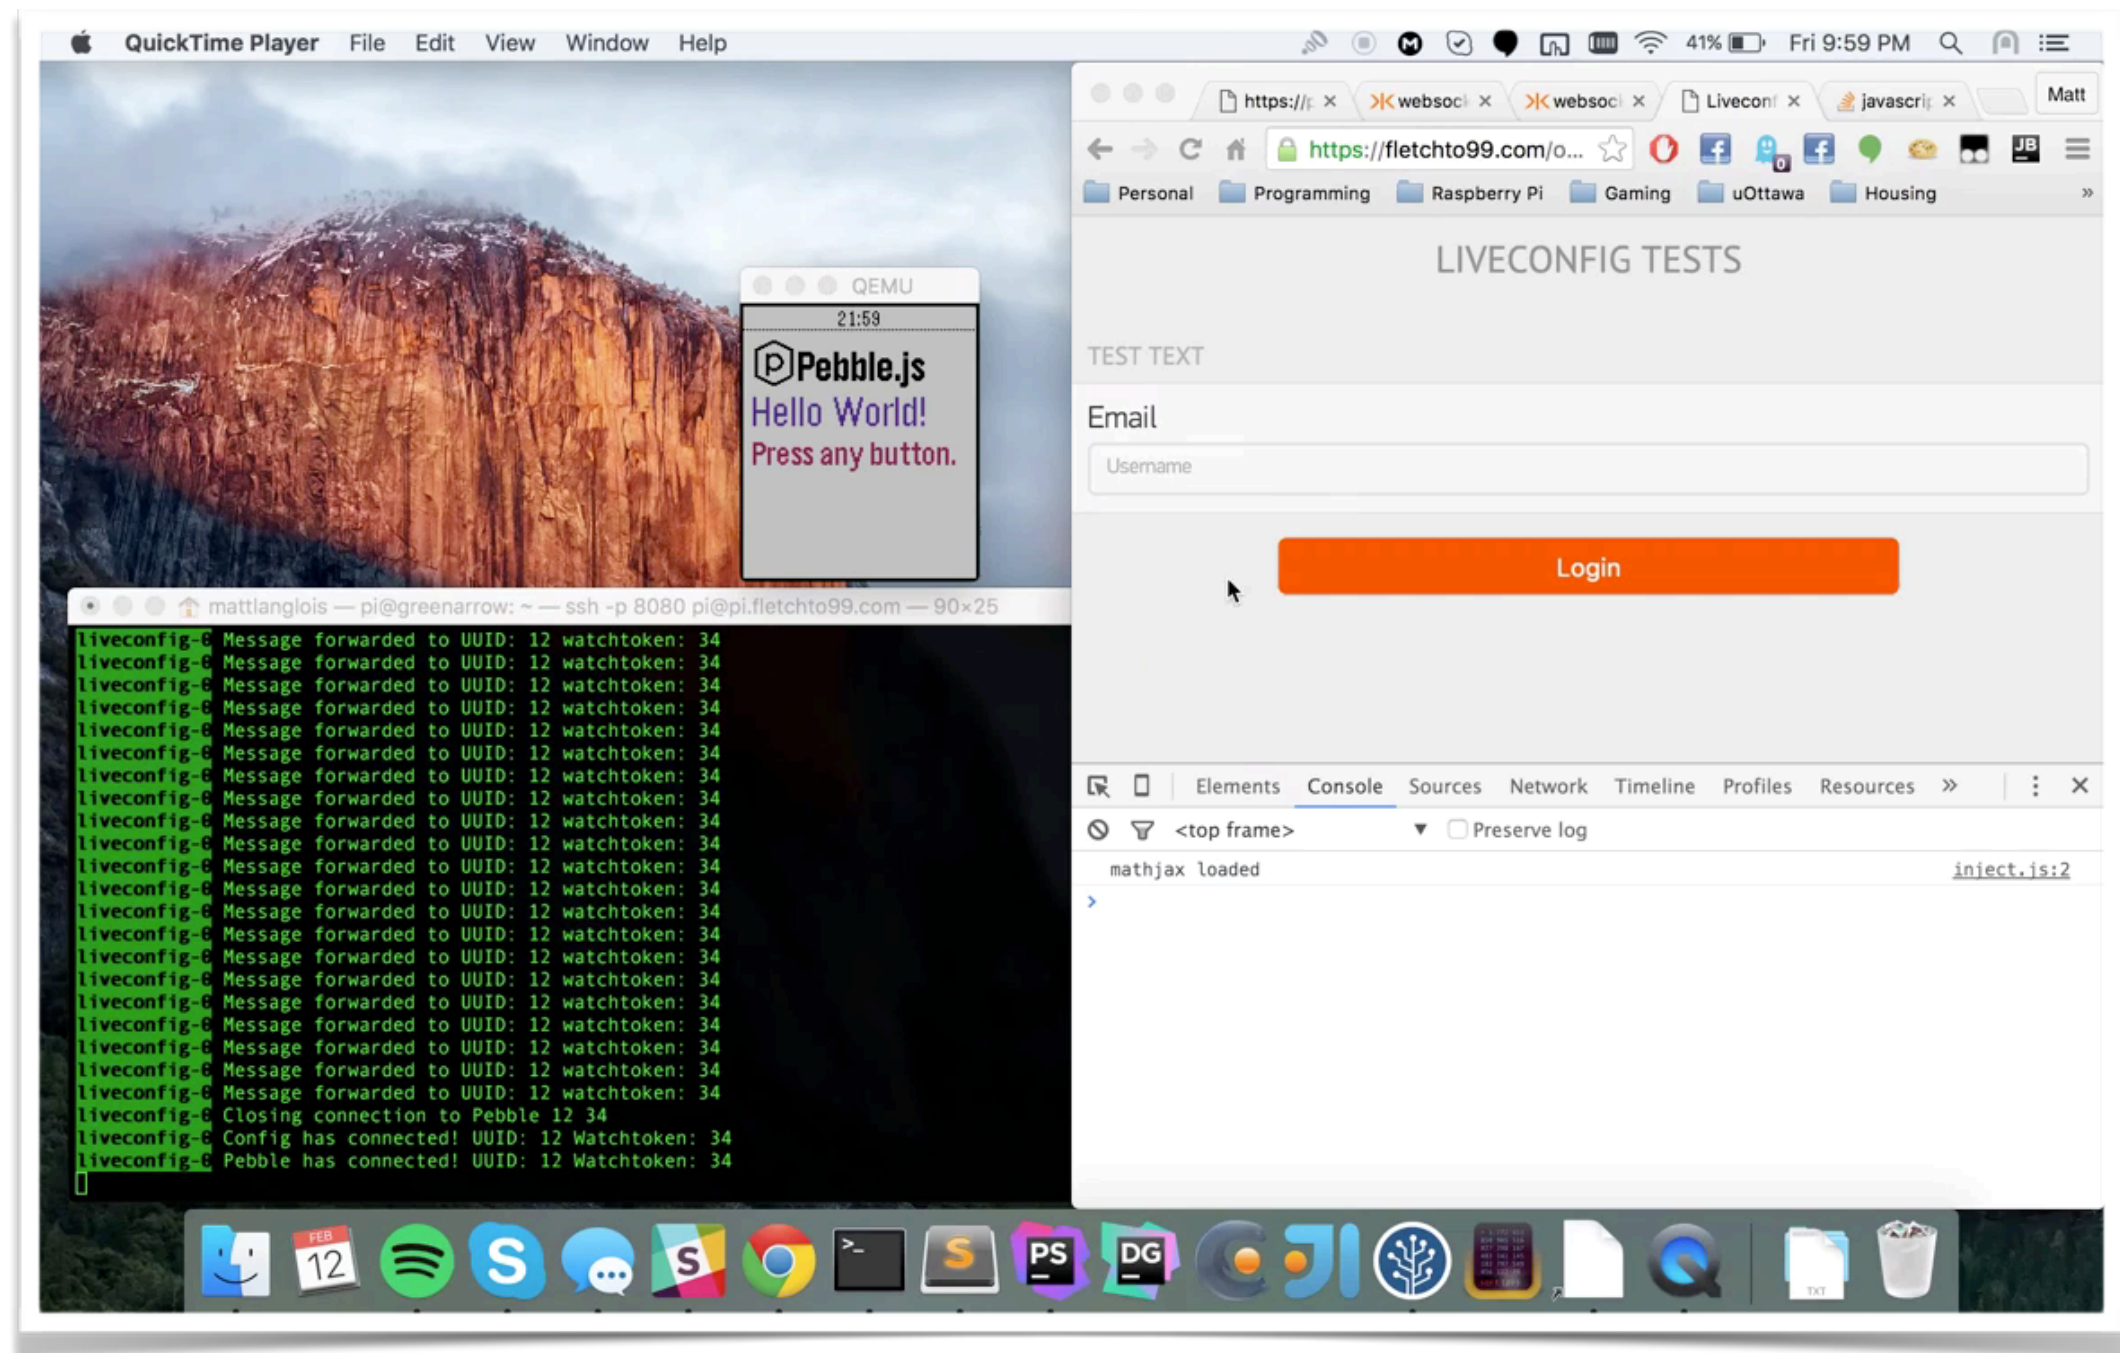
QuickTime Player File Edit View Window Help

41% Fri 9:59 PM

QEMU
21:59
Pebble.js
Hello World!
Press any button.

https://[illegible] × websoc × websoc × Livecon × javascri × Matt

https://fletchto99.com/o...

Personal Programming Raspberry Pi Gaming uOttawa Housing

LIVECONFIG TESTS

TEST TEXT

Email

Username

Login

mattlanglois — pi@greenarrow: ~ — ssh -p 8080 pi@pi.fletchto99.com — 90×25

liveconfig-0 Message forwarded to UUID: 12 watchtoken: 34
liveconfig-0 Message forwarded to UUID: 12 watchtoken: 34
liveconfig-0 Message forwarded to UUID: 12 watchtoken: 34
liveconfig-0 Message forwarded to UUID: 12 watchtoken: 34
liveconfig-0 Message forwarded to UUID: 12 watchtoken: 34
liveconfig-0 Message forwarded to UUID: 12 watchtoken: 34
liveconfig-0 Message forwarded to UUID: 12 watchtoken: 34
liveconfig-0 Message forwarded to UUID: 12 watchtoken: 34
liveconfig-0 Message forwarded to UUID: 12 watchtoken: 34
liveconfig-0 Message forwarded to UUID: 12 watchtoken: 34
liveconfig-0 Message forwarded to UUID: 12 watchtoken: 34
liveconfig-0 Message forwarded to UUID: 12 watchtoken: 34
liveconfig-0 Message forwarded to UUID: 12 watchtoken: 34
liveconfig-0 Message forwarded to UUID: 12 watchtoken: 34
liveconfig-0 Message forwarded to UUID: 12 watchtoken: 34
liveconfig-0 Message forwarded to UUID: 12 watchtoken: 34
liveconfig-0 Message forwarded to UUID: 12 watchtoken: 34
liveconfig-0 Message forwarded to UUID: 12 watchtoken: 34
liveconfig-0 Message forwarded to UUID: 12 watchtoken: 34
liveconfig-0 Message forwarded to UUID: 12 watchtoken: 34
liveconfig-0 Closing connection to Pebble 12 34
liveconfig-0 Config has connected! UUID: 12 Watchtoken: 34
liveconfig-0 Pebble has connected! UUID: 12 Watchtoken: 34

Elements Console Sources Network Timeline Profiles Resources »

<top frame> Preserve log

mathjax loaded inject.js:2

>

FEB 12